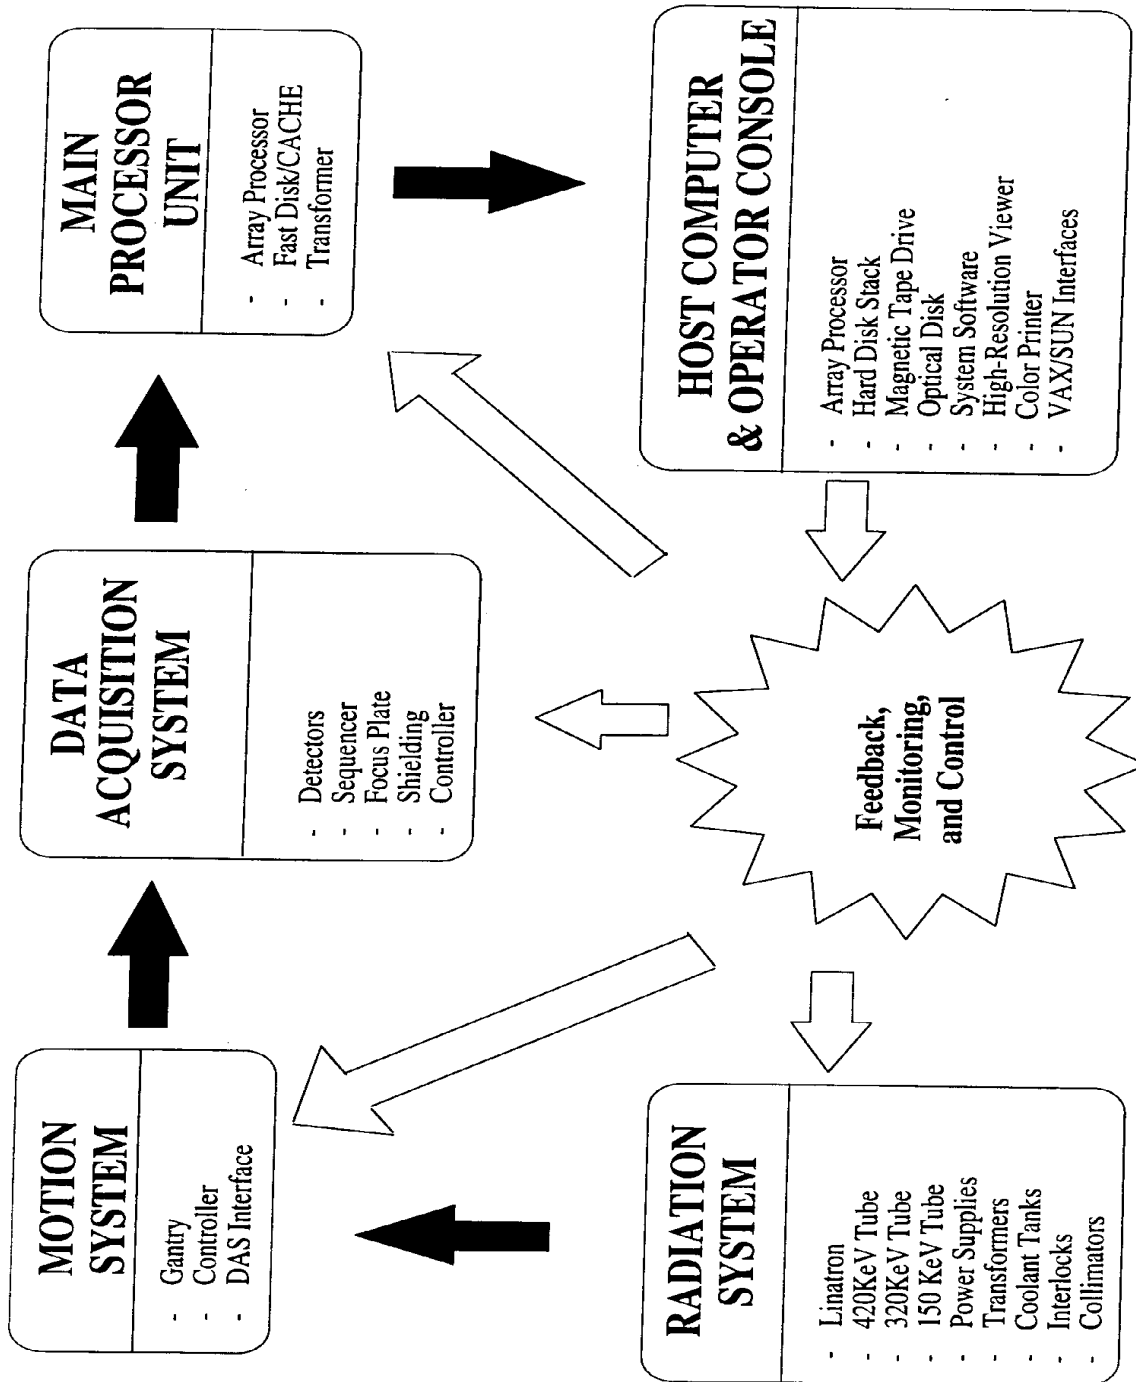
MAIN PROCESSOR UNIT

- Array Processor
- Fast Disk/CACHE
- Transformer

HOST COMPUTER & OPERATOR CONSOLE

- Array Processor
- Hard Disk Stack
- Magnetic Tape Drive
- Optical Disk
- System Software
- High-Resolution Viewer
- Color Printer
- VAX/SUN Interfaces

DATA ACQUISITION SYSTEM

- Detectors
- Sequencer
- Focus Plate
- Shielding
- Controller

Feedback, Monitoring, and Control

MOTION SYSTEM

- Gantry
- Controller
- DAS Interface

RADIATION SYSTEM

- Linatron
- 420KeV Tube
- 320KeV Tube
- 150 KeV Tube
- Power Supplies
- Transformers
- Coolant Tanks
- Interlocks
- Collimators